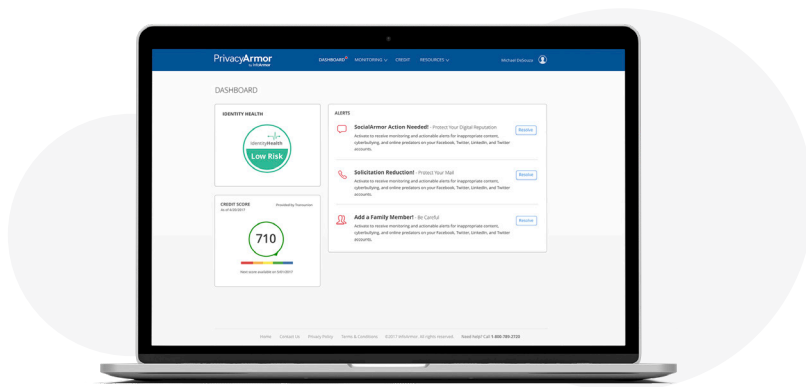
PrivacyArmor by InfoArmor

DASHBOARD MONITORING CREDIT RESOURCES

Michael Delicoura

DASHBOARD

IDENTITY HEALTH

IdentityHealth

Low Risk

CREDIT SCORE

As of 6/30/2017

Provided by TransUnion

710

Next score available on 7/31/2017

ALERTS

SocialArmor Action Needed! - Protect Your Digital Reputation

Activate to receive monitoring and actionable alerts for inappropriate content, cyberbullying, and online predators on your Facebook, Twitter, LinkedIn, and Twitter accounts.

Resolve

Solicitation Reduction! - Protect Your Mail

Activate to receive monitoring and actionable alerts for inappropriate content, cyberbullying, and online predators on your Facebook, Twitter, LinkedIn, and Twitter accounts.

Resolve

Add a Family Member! - Be Careful

Activate to receive monitoring and actionable alerts for inappropriate content, cyberbullying, and online predators on your Facebook, Twitter, LinkedIn, and Twitter accounts.

Resolve

Home Contact Us Privacy Policy Terms & Conditions ©2017 InfoArmor. All rights reserved. Need help? Call 1-800-789-2720